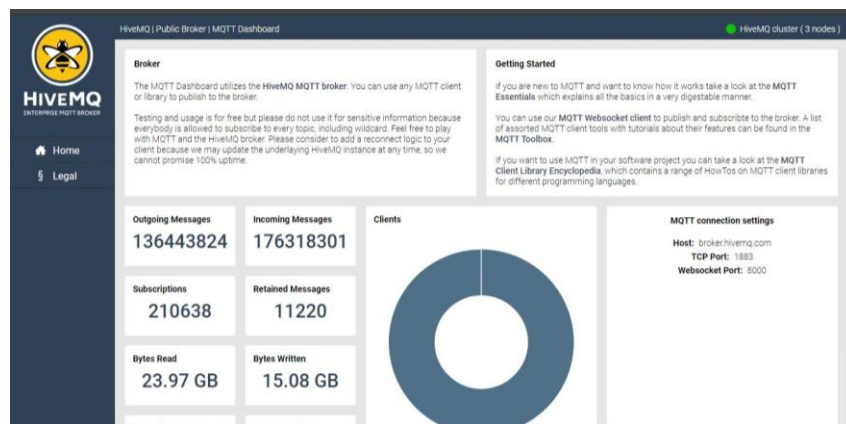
HiveMQ | Public Broker | MQTT Dashboard

HiveMQ cluster ( 3 nodes )

HIVEMQ
ENTERPRISE MQTT BROKER

Home
§ Legal

Broker

The MQTT Dashboard utilizes the HiveMQ MQTT broker. You can use any MQTT client or library to publish to the broker.

Testing and usage is for free but please do not use it for sensitive information because everybody is allowed to subscribe to every topic, including wildcard. Feel free to play with MQTT and the HiveMQ broker. Please consider to add a reconnect logic to your client because we may update the underlaying HiveMQ instance at any time, so we cannot promise 100% uptime.

Getting Started

If you are new to MQTT and want to know how it works take a look at the MQTT Essentials which explains all the basics in a very digestable manner.

You can use our MQTT Websocket client to publish and subscribte to the broker. A list of assorted MQTT client tools with tutorials about their features can be found in the MQTT Toolbox.

If you want to use MQTT in your software project you can take a look at the MQTT Client Library Encyclopedia, which contains a range of HowTos on MQTT client libraries for different programming languages.

Outgoing Messages
136443824

Incoming Messages
176318301

Clients

MQTT connection settings

Host: broker.hivemq.com
TCP Port: 1883
Websocket Port: 8000

Subscriptions
210638

Retained Messages
11220

Bytes Read
23.97 GB

Bytes Written
15.08 GB